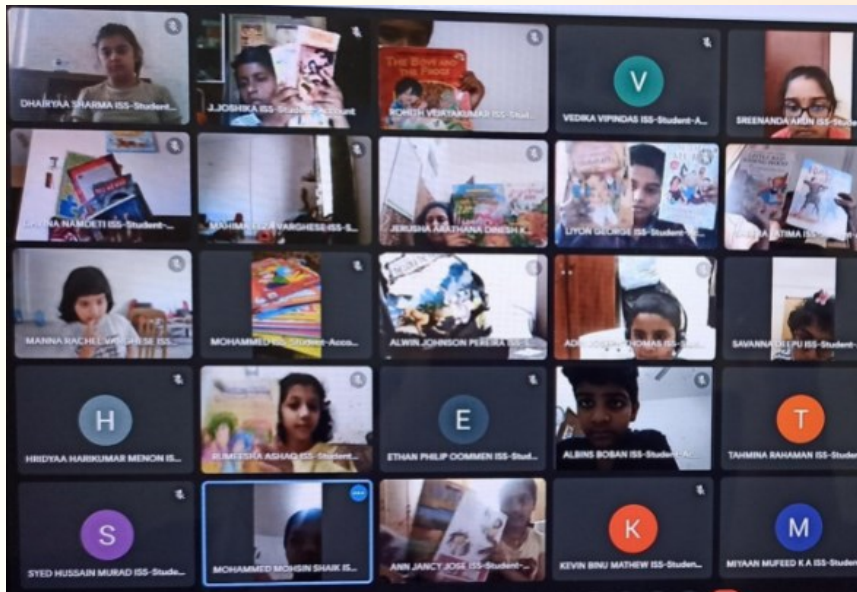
DHAIRYAA SHARMA ISS-Student
J.JOSHIKA ISS-Student-Account
The Bear and the Piano
ROHITH VIJAYAKUMAR ISS-Stud...
V
VEDIKA VIPINDAS ISS-Student-A...
SREENANDA ARUN ISS-Student
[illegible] NAMBOTI ISS-Student-...
MAHIMA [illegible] VARGHESE ISS-S...
JERUSHA AATHANA DINESH K...
LIYON GEORGE ISS-Student-...
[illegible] FATIMA ISS-...
MANNA RACHEL VARGHESE ISS...
MOHAMMED ISS-Student-Acco...
ALWIN JOHNSON PEREIRA ISS...
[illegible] THOMAS ISS-Student
SAVANNA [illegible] ISS-Student-...
H
HRIDYAA HARIKUMAR MENON IS...
RUMEESHA ASHAQ ISS-Student...
E
ETHAN PHILIP OOMMEN ISS-Stud...
ALBINS BOBAN ISS-Student-A...
T
TAHMINA RAHAMAN ISS-Student...
S
SYED HUSSAIN MURAD ISS-Stude...
MOHAMMED MOHSIN SHAIK IS...
ANN JANCY JOSE ISS-Student-...
K
KEVIN BINU MATHEW ISS-Studen...
M
MIYAAN MUFEED K A ISS-Studen...